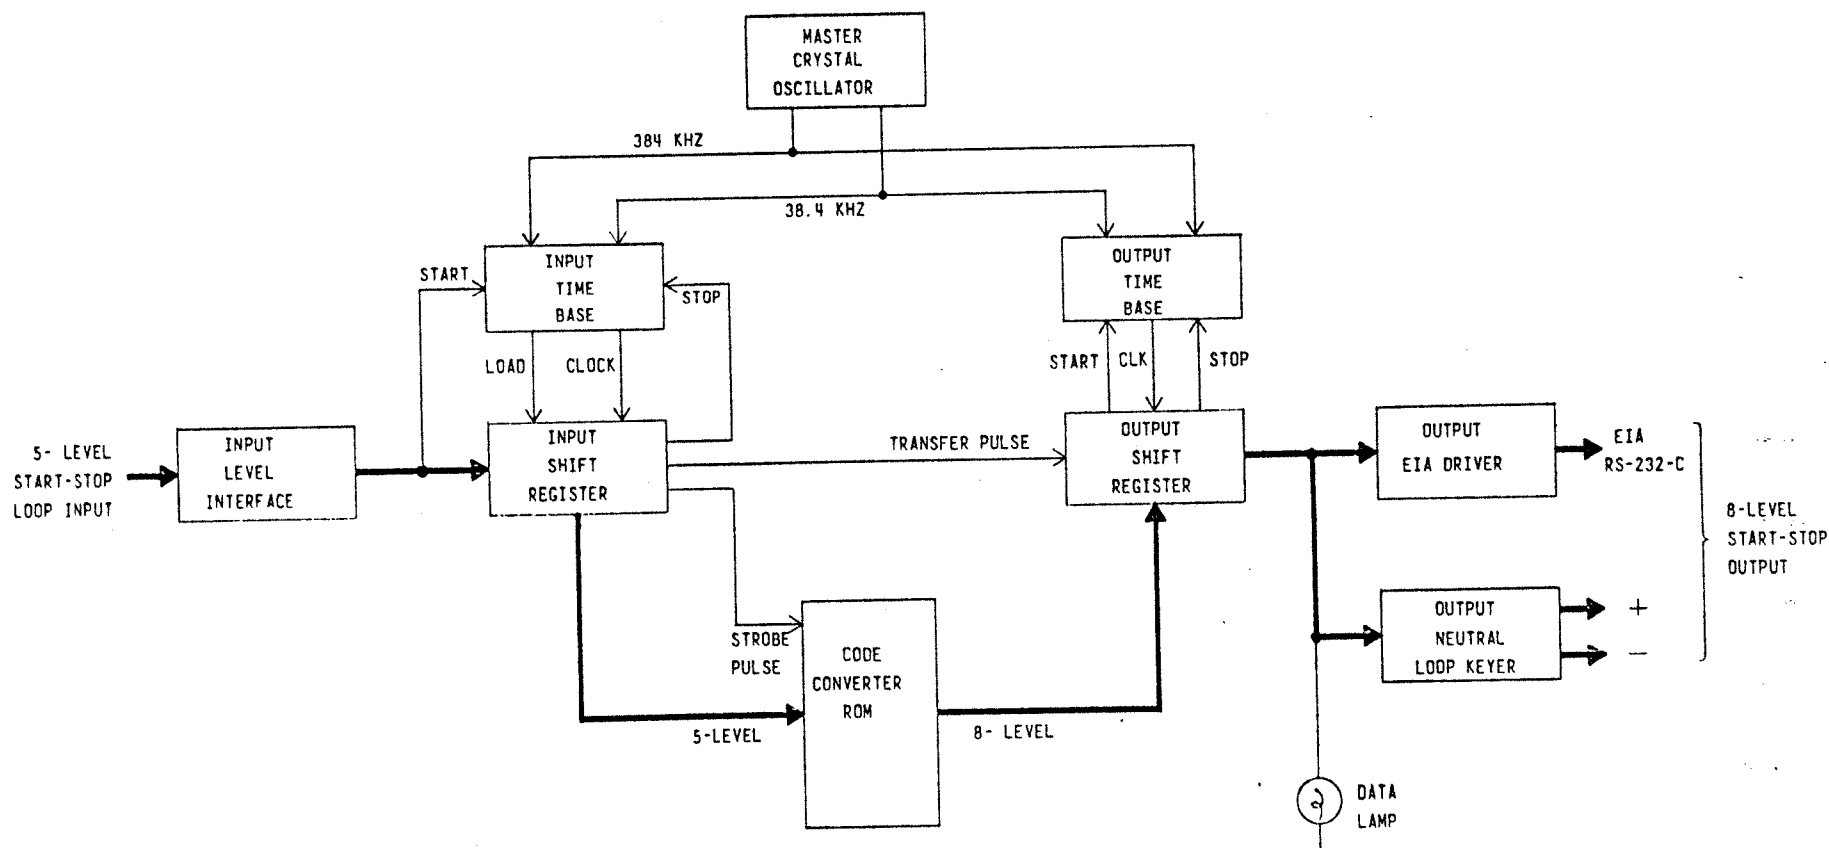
MASTER CRYSTAL OSCILLATOR

384 KHZ

38.4 KHZ

START

INPUT TIME BASE

STOP

LOAD

CLOCK

OUTPUT TIME BASE

START

CLK

STOP

5- LEVEL START-STOP LOOP INPUT

INPUT LEVEL INTERFACE

INPUT SHIFT REGISTER

TRANSFER PULSE

OUTPUT SHIFT REGISTER

OUTPUT EIA DRIVER

EIA RS-232-C

8-LEVEL START-STOP OUTPUT

OUTPUT NEUTRAL LOOP KEYER

+

−

STROBE PULSE

CODE CONVERTER ROM

5-LEVEL

8- LEVEL

DATA LAMP